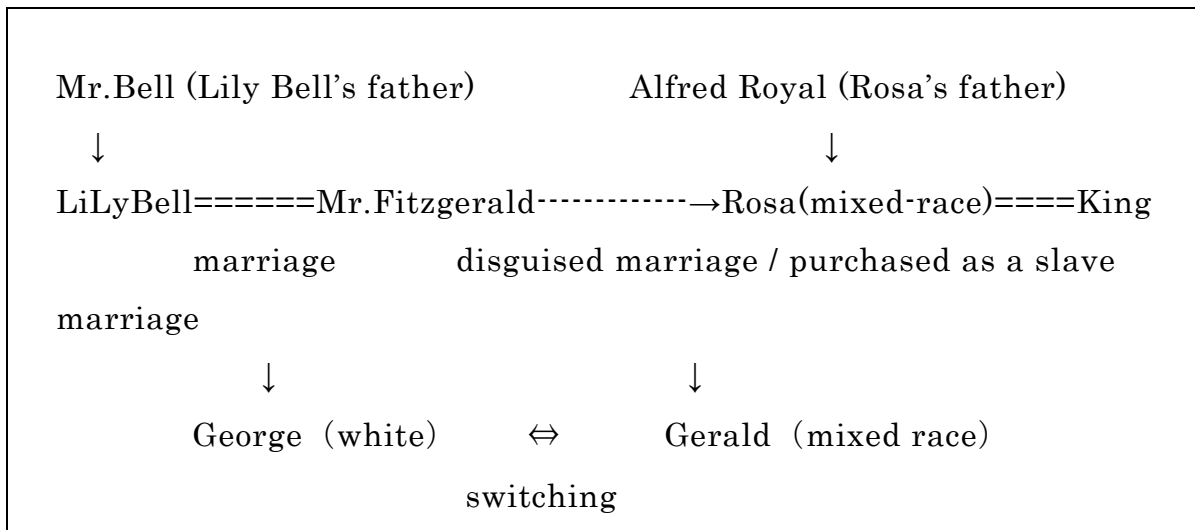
Mr.Bell (Lily Bell's father) Alfred Royal (Rosa's father)

↓ ↓

LiLyBell======Mr.Fitzgerald‐‐‐‐‐‐‐‐‐‐‐‐→Rosa(mixed-race)====King

marriage disguised marriage / purchased as a slave marriage

↓ ↓

George (white) ⇔ Gerald (mixed race)

switching